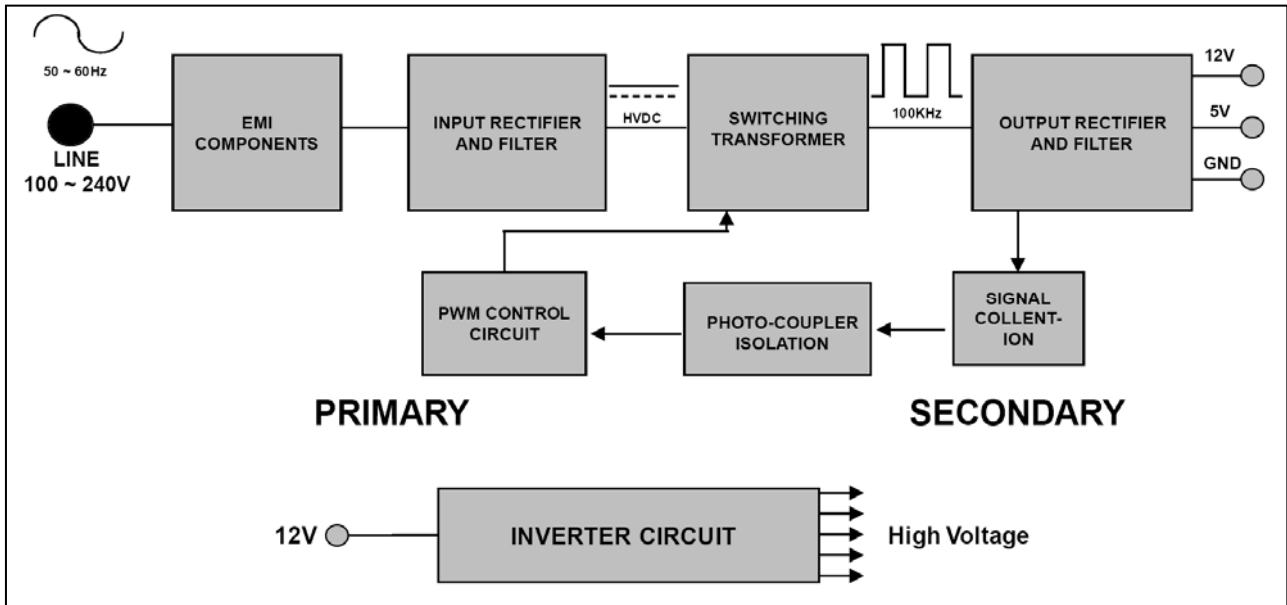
50 ~ 60Hz

LINE
100 ~ 240V

EMI COMPONENTS

INPUT RECTIFIER AND FILTER

HVDC

SWITCHING TRANSFORMER

100KHz

OUTPUT RECTIFIER AND FILTER

12V

5V

GND

PWM CONTROL CIRCUIT

PHOTO-COUPLER ISOLATION

SIGNAL COLLENT-ION

PRIMARY

SECONDARY

12V

INVERTER CIRCUIT

High Voltage